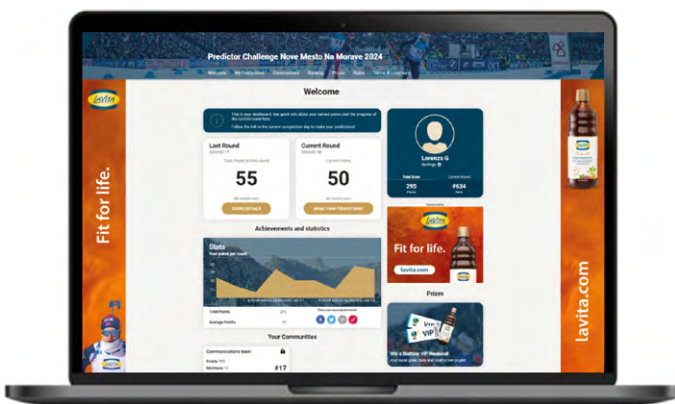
Predictor Challenge Nove Mesto Na Morave 2024

Welcome My Predictions Communities Ranking Prizes Rules Terms & Conditions

LaVita

Fit for life.

Welcome

This is your dashboard. Get quick info about your earned points and the progress of the current round here. Follow the link to the current competition day to make your predictions!

Last Round

Total Predictions Points

55

CHECK DETAILS

Current Round

Current Points

50

MAKE YOUR PREDICTIONS

Achievements and statistics

Stats

Your points per round

Total Points 275

Average Points 55

Your Communities

Communications team

Points 150

Members 11

#17

Lorenzo G

Settings

295 Points

#634 Rank

Total Score

Current Round

Sponsored by

LaVita

Fit for life.

lavita.com

Prizes

VIP

Win a Biathlon VIP Weekend!

lavita.com